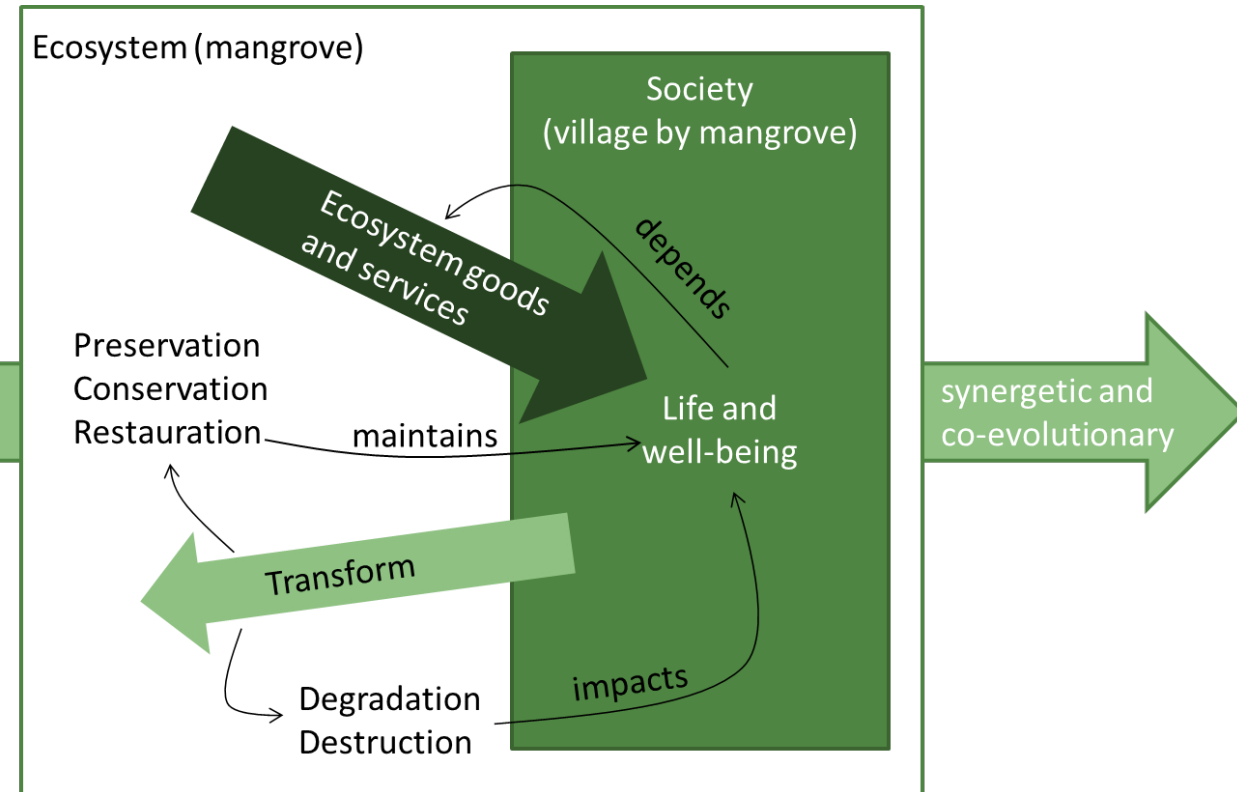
Ecosystem (mangrove)

Society (village by mangrove)

Ecosystem goods and services

depends

Preservation
Conservation
Restauration

maintains

Life and well-being

synergetic and co-evolutionary

Transform

impacts

Degradation
Destruction